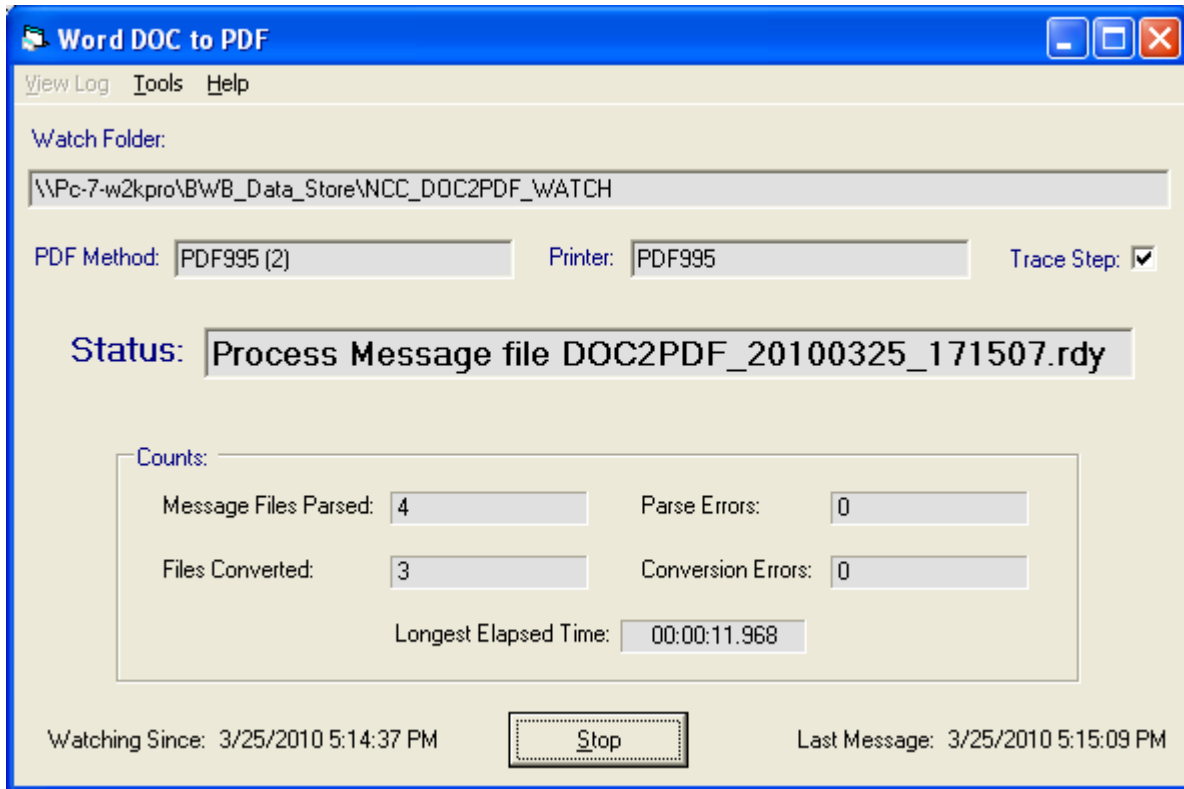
Word DOC to PDF

View Log Tools Help

Watch Folder:

\\Pc-7-w2kpro\BWB_Data_Store\NCC_DOC2PDF_WATCH

PDF Method: PDF995 (2)

Printer: PDF995

Trace Step:

Status: Process Message file DOC2PDF_20100325_171507.rdy

Counts:

Message Files Parsed: 4

Parse Errors: 0

Files Converted: 3

Conversion Errors: 0

Longest Elapsed Time: 00:00:11.968

Watching Since: 3/25/2010 5:14:37 PM

Stop

Last Message: 3/25/2010 5:15:09 PM